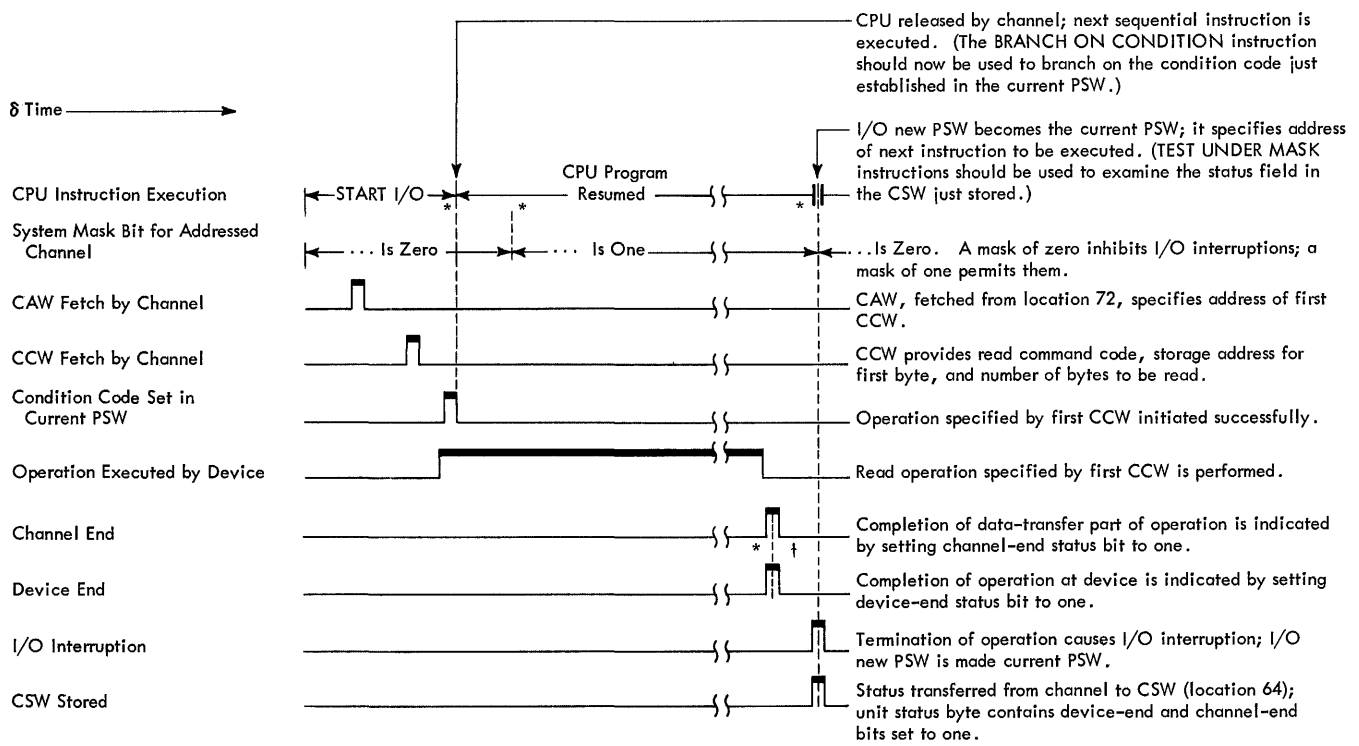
CPU released by channel; next sequential instruction is executed. (The BRANCH ON CONDITION instruction should now be used to branch on the condition code just established in the current PSW.)

δ Time

I/O new PSW becomes the current PSW; it specifies address of next instruction to be executed. (TEST UNDER MASK instructions should be used to examine the status field in the CSW just stored.)

CPU Instruction Execution

START I/O

\*

CPU Program Resumed

\*

System Mask Bit for Addressed Channel

... Is Zero

\*

... Is One

...Is Zero. A mask of zero inhibits I/O interruptions; a mask of one permits them.

CAW Fetch by Channel

CAW, fetched from location 72, specifies address of first CCW.

CCW Fetch by Channel

CCW provides read command code, storage address for first byte, and number of bytes to be read.

Condition Code Set in Current PSW

Operation specified by first CCW initiated successfully.

Operation Executed by Device

Read operation specified by first CCW is performed.

Channel End

\* †

Completion of data-transfer part of operation is indicated by setting channel-end status bit to one.

Device End

Completion of operation at device is indicated by setting device-end status bit to one.

I/O Interruption

Termination of operation causes I/O interruption; I/O new PSW is made current PSW.

CSW Stored

Status transferred from channel to CSW (location 64); unit status byte contains device-end and channel-end bits set to one.